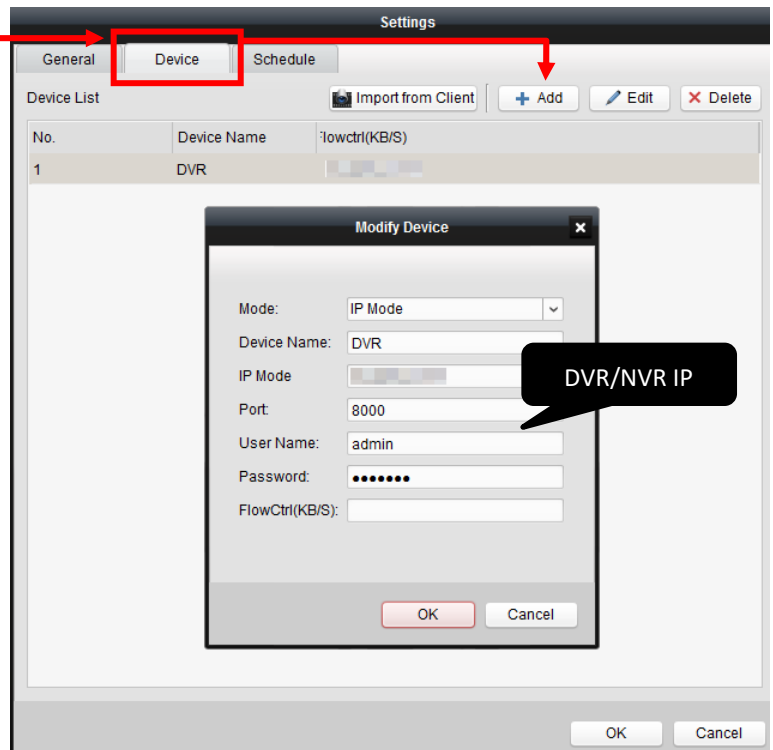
Settings

General | Device | Schedule

Device List

Import from Client | + Add | Edit | ✕ Delete

| No. | Device Name | Flowctrl(KB/S) |
|---|---|---|
| 1 | DVR | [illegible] |

Modify Device

Mode: IP Mode

Device Name: DVR

IP Mode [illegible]

Port: 8000

User Name: admin

Password: •••••••

FlowCtrl(KB/S):

DVR/NVR IP

OK | Cancel

OK | Cancel